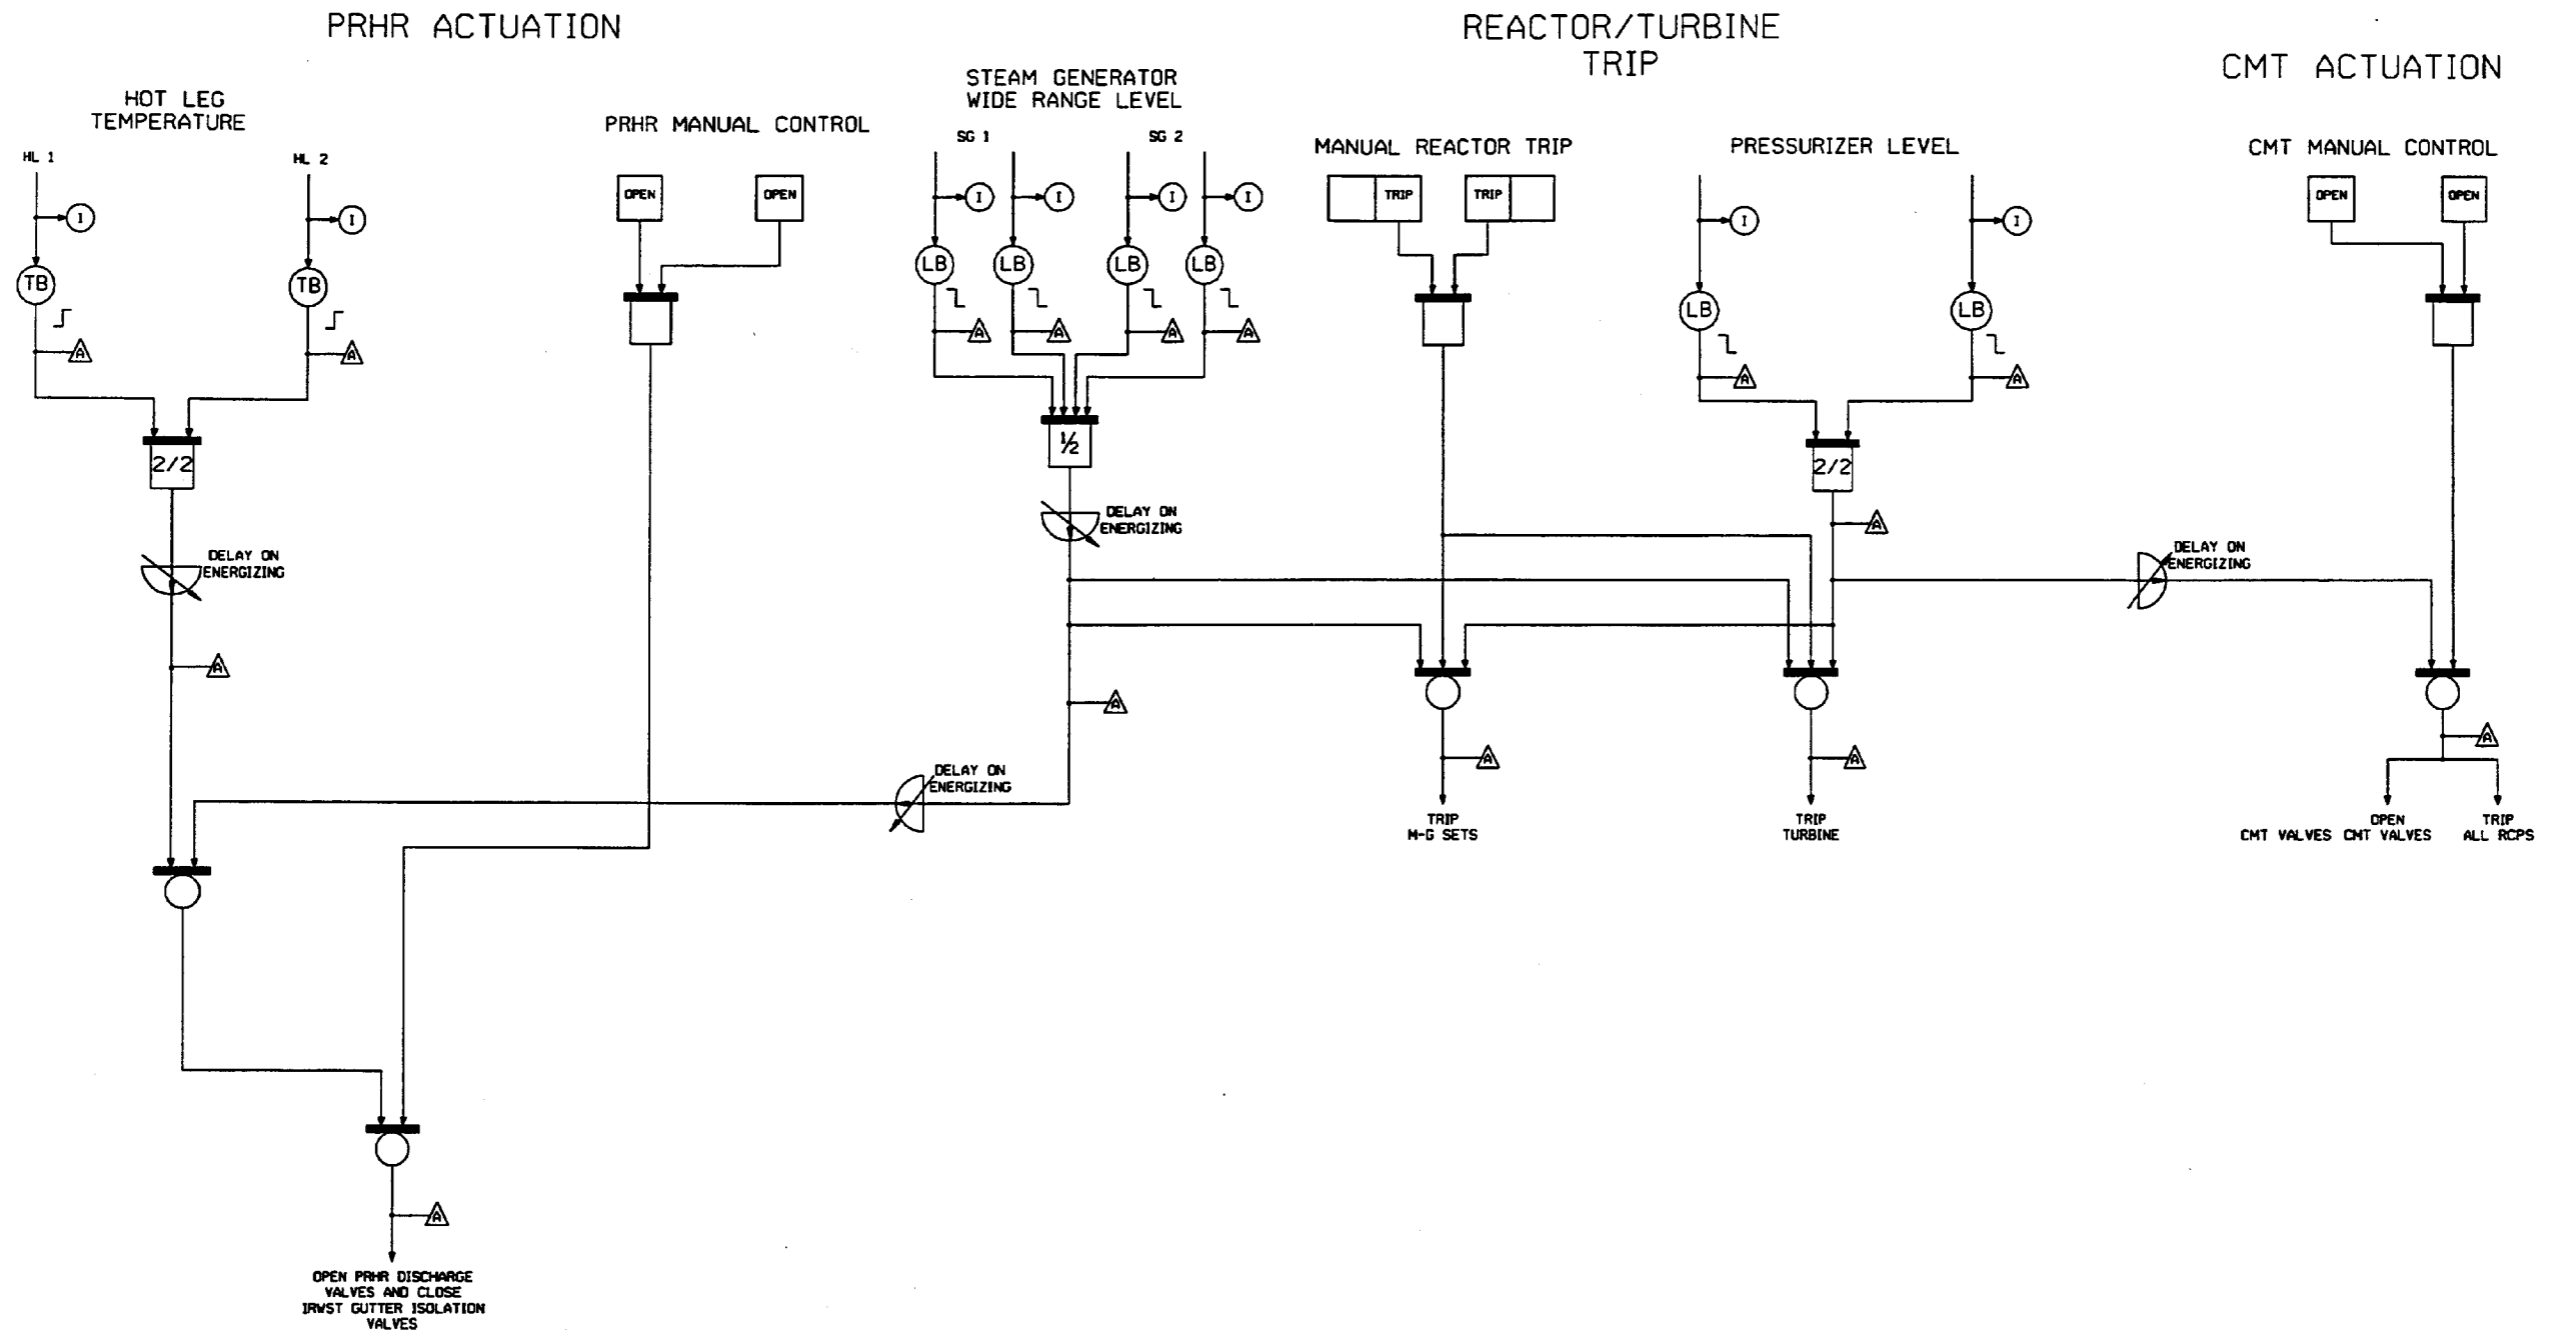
PRHR ACTUATION

REACTOR/TURBINE TRIP

CMT ACTUATION

HOT LEG TEMPERATURE

HL 1

HL 2

I

I

TB

TB

A

A

2/2

DELAY ON ENERGIZING

A

PRHR MANUAL CONTROL

OPEN

OPEN

STEAM GENERATOR WIDE RANGE LEVEL

SG 1

SG 2

I

I

I

I

LB

LB

LB

LB

A

A

A

A

½

DELAY ON ENERGIZING

A

DELAY ON ENERGIZING

MANUAL REACTOR TRIP

TRIP

TRIP

PRESSURIZER LEVEL

I

I

LB

LB

A

A

2/2

A

DELAY ON ENERGIZING

A

A

TRIP M-G SETS

TRIP TURBINE

CMT MANUAL CONTROL

OPEN

OPEN

A

OPEN CMT VALVES CMT VALVES

TRIP ALL RCPS

A

OPEN PRHR DISCHARGE VALVES AND CLOSE IRWST GUTTER ISOLATION VALVES